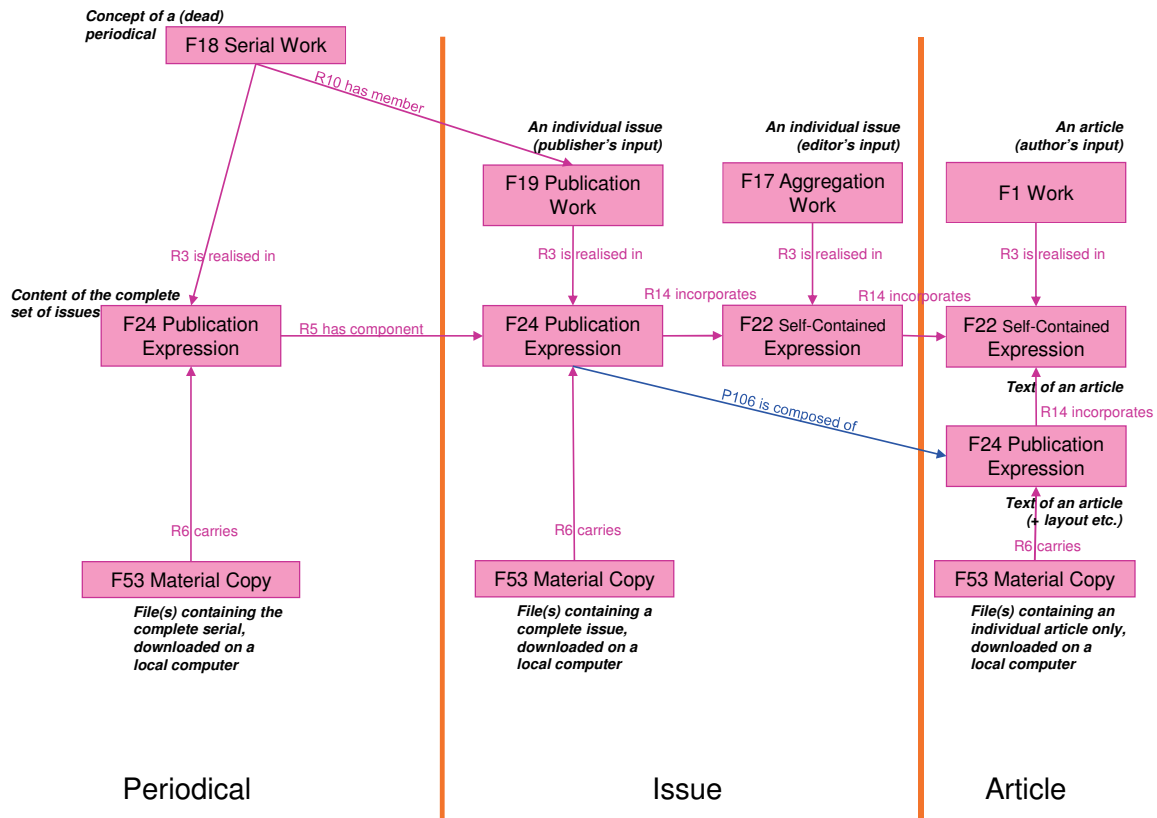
Concept of a (dead) periodical

F18 Serial Work

R10 has member

An individual issue (publisher's input)

F19 Publication Work

An individual issue (editor's input)

F17 Aggregation Work

An article (author's input)

F1 Work

R3 is realised in

R3 is realised in

R3 is realised in

R3 is realised in

Content of the complete set of issues

F24 Publication Expression

R5 has component

F24 Publication Expression

R14 incorporates

F22 Self-Contained Expression

R14 incorporates

F22 Self-Contained Expression

Text of an article

P106 is composed of

R14 incorporates

F24 Publication Expression

Text of an article (+ layout etc.)

R6 carries

R6 carries

R6 carries

F53 Material Copy

File(s) containing the complete serial, downloaded on a local computer

F53 Material Copy

File(s) containing a complete issue, downloaded on a local computer

F53 Material Copy

File(s) containing an individual article only, downloaded on a local computer

Periodical

Issue

Article